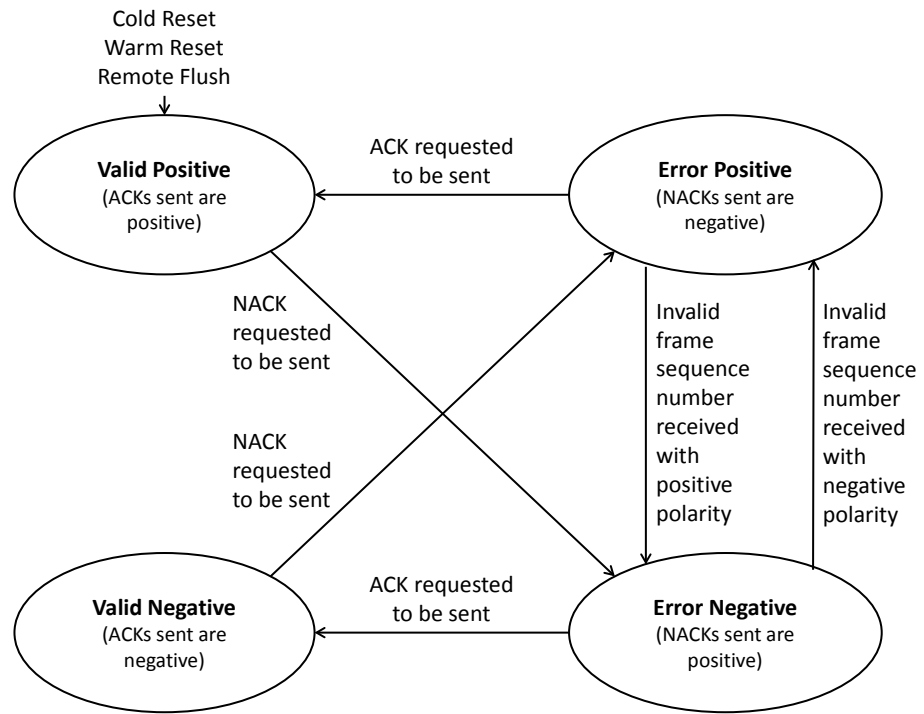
Cold Reset
Warm Reset
Remote Flush

Valid Positive
(ACKs sent are positive)

ACK requested to be sent

Error Positive
(NACKs sent are negative)

NACK requested to be sent

NACK requested to be sent

Invalid frame sequence number received with positive polarity

Invalid frame sequence number received with negative polarity

Valid Negative
(ACKs sent are negative)

ACK requested to be sent

Error Negative
(NACKs sent are positive)